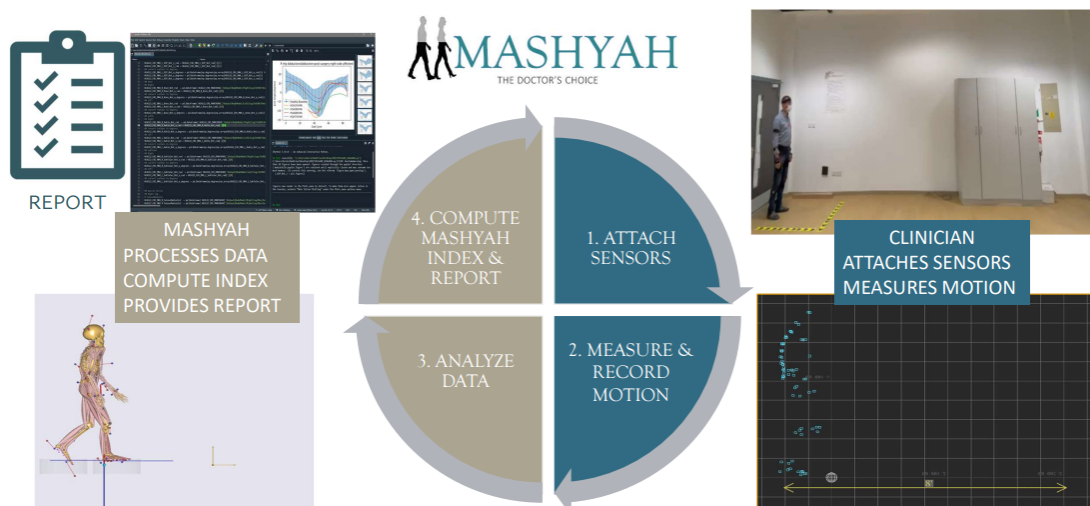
MASHYAH
THE DOCTOR'S CHOICE

REPORT

MASHYAH PROCESSES DATA COMPUTE INDEX PROVIDES REPORT

4. COMPUTE MASHYAH INDEX & REPORT

1. ATTACH SENSORS

3. ANALYZE DATA

2. MEASURE & RECORD MOTION

CLINICIAN ATTACHES SENSORS MEASURES MOTION